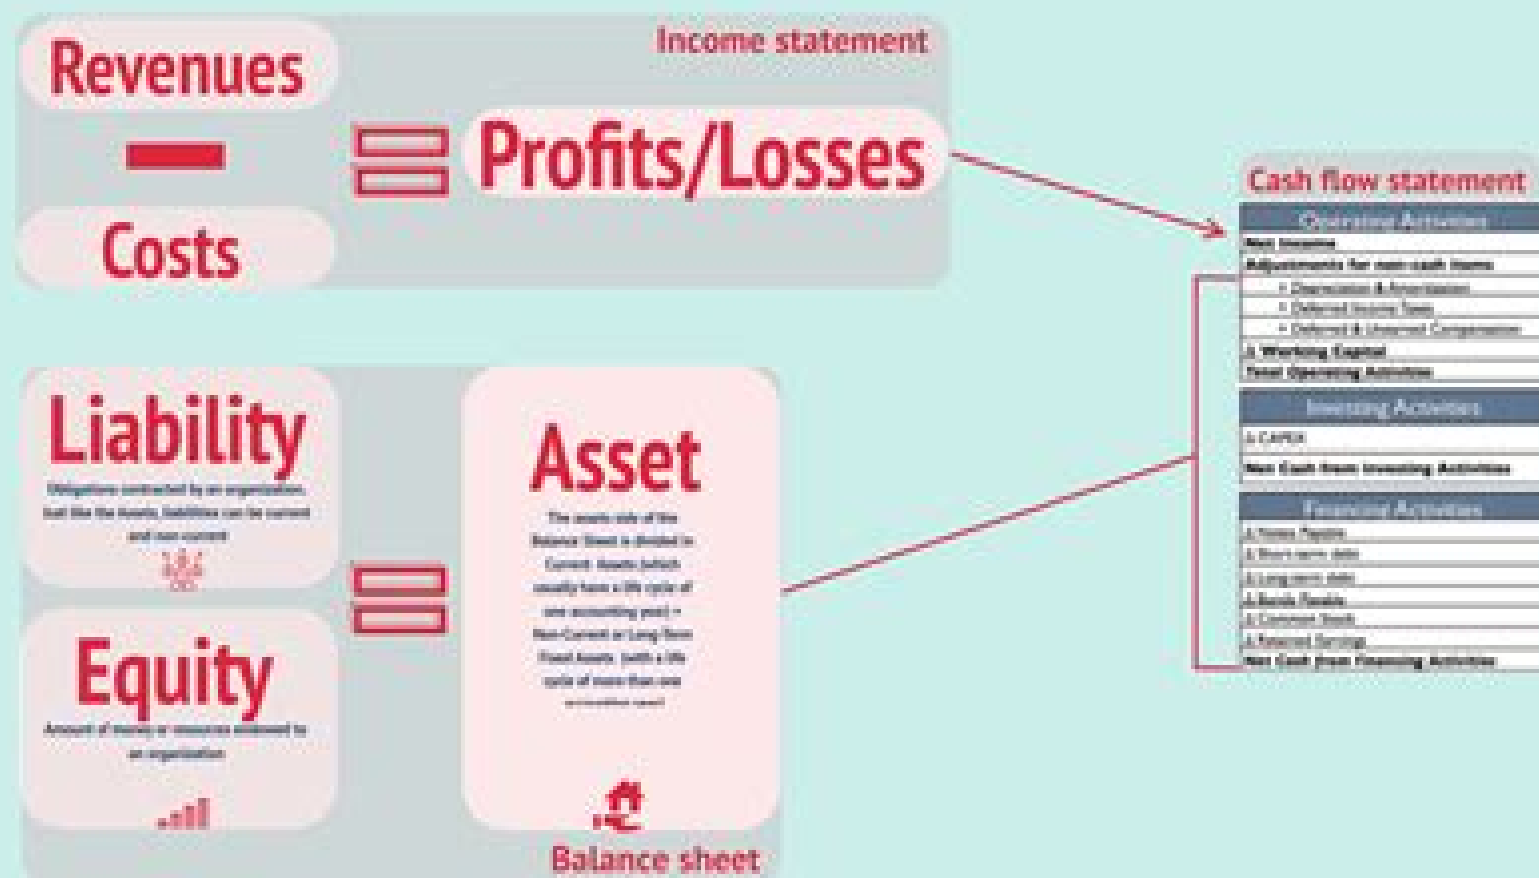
Income statement

Revenues

Costs

Profits/Losses

Liability

Obligations contracted by an organization, just like the Assets, liabilities can be current and non current

Equity

Amount of money or resources endowed to an organization

Asset

The assets side of the Balance Sheet is divided in Current Assets (which usually have a life cycle of one accounting year) + Non-Current or Long Term Fixed Assets (with a life cycle of more than one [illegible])

Balance sheet

Cash flow statement

| Operating Activities |
|---|
| Net Income |
| Adjustments for non-cash items |
| • Depreciation & Amortization |
| • Deferred Income Taxes |
| • Deferred & Unearned Compensation |
| Δ Working Capital |
| Total Operating Activities |

| Investing Activities |
|---|
| Δ CAPEX |
| Net Cash from Investing Activities |

| Financing Activities |
|---|
| Δ Notes Payable |
| Δ Short-term debt |
| Δ Long-term debt |
| Δ Bonds Payable |
| Δ Common Stock |
| Δ Retained Earnings |
| Net Cash from Financing Activities |